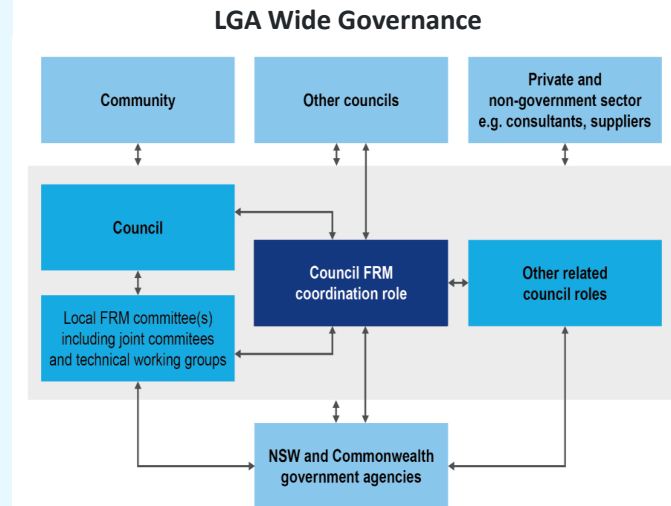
LGA Wide Governance

Community

Other councils

Private and non-government sector e.g. consultants, suppliers

Council

Council FRM coordination role

Other related council roles

Local FRM committee(s) including joint commitees and technical working groups

NSW and Commonwealth government agencies